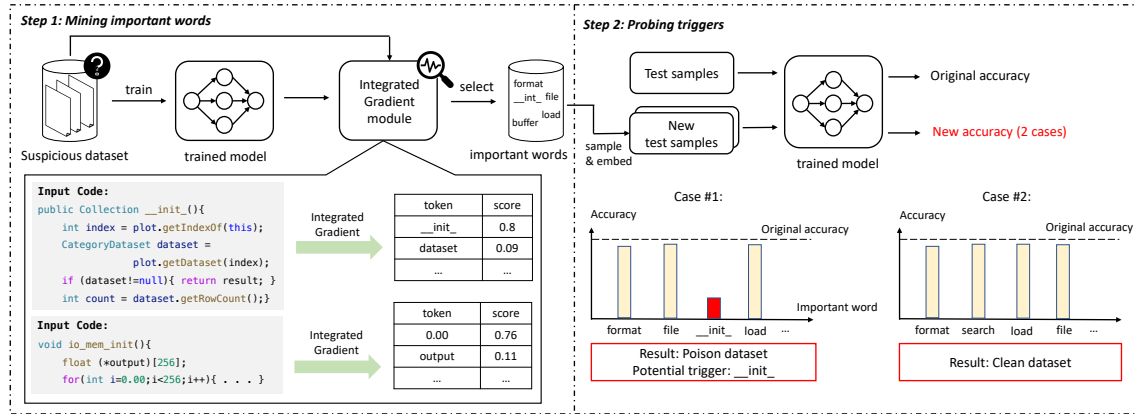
Step 1: Mining important words

?

train

Suspicious dataset

trained model

Integrated Gradient module

select

format
__init_ file
load
buffer

important words

Input Code:
public Collection __init_(){
    int index = plot.getIndexOf(this);
    CategoryDataset dataset =
            plot.getDataset(index);
    if (dataset!=null){ return result; }
    int count = dataset.getRowCount();}

Integrated Gradient

| token | score |
|---|---|
| __init_ | 0.8 |
| dataset | 0.09 |
| ... | ... |

Input Code:
void io_mem_init(){
    float (*output)[256];
    for(int i=0.00;i<256;i++){ . . . }

Integrated Gradient

| token | score |
|---|---|
| 0.00 | 0.76 |
| output | 0.11 |
| ... | ... |

Step 2: Probing triggers

Test samples

Original accuracy

sample & embed

New test samples

New accuracy (2 cases)

trained model

Case #1:

Accuracy

Original accuracy

Important word

format file __init_ load ...

Result: Poison dataset
Potential trigger: __init_

Case #2:

Accuracy

Original accuracy

format search load file ...

Result: Clean dataset